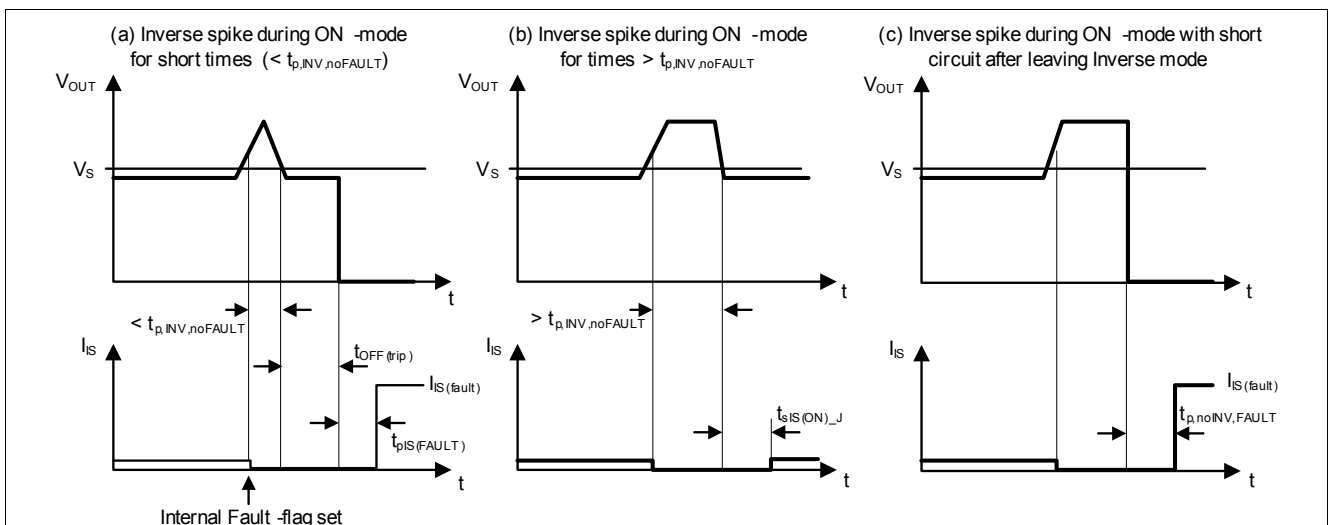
(a) Inverse spike during ON -mode for short times ($< t_{p,INV,noFAULT}$)

$V_{OUT}$

$V_S$

t

$< t_{p,INV,noFAULT}$

$t_{OFF(trip)}$

$I_{IS}$

$I_{IS(fault)}$

$t_{pIS(FAULT)}$

t

Internal Fault -flag set

(b) Inverse spike during ON -mode for times $> t_{p,INV,noFAULT}$

$V_{OUT}$

$V_S$

t

$> t_{p,INV,noFAULT}$

$I_{IS}$

$t_{sIS(ON)\_J}$

t

(c) Inverse spike during ON -mode with short circuit after leaving Inverse mode

$V_{OUT}$

$V_S$

t

$I_{IS}$

$I_{IS(fault)}$

$t_{p,noINV,FAULT}$

t